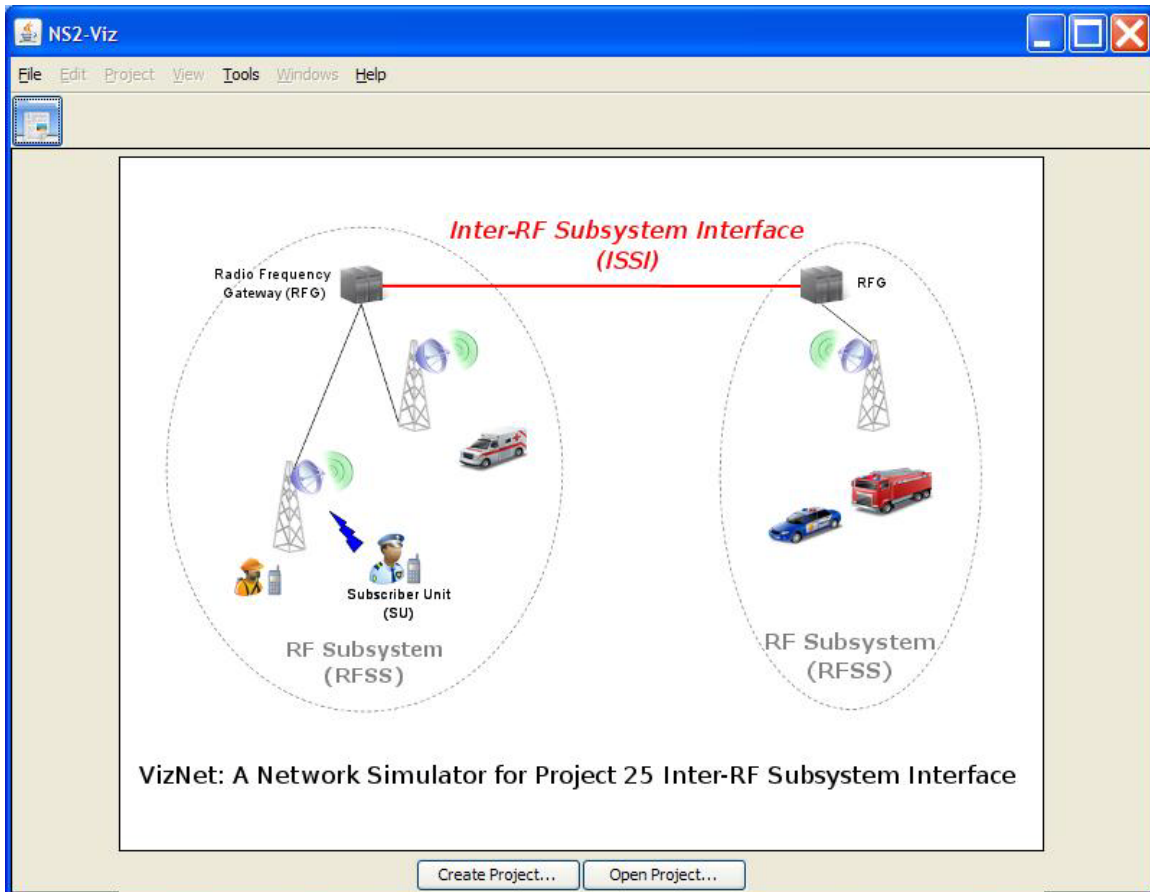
NS2-Viz

File Edit Project View Tools Windows Help

Inter-RF Subsystem Interface (ISSI)

Radio Frequency Gateway (RFG)

RFG

Subscriber Unit (SU)

RF Subsystem (RFSS)

RF Subsystem (RFSS)

VizNet: A Network Simulator for Project 25 Inter-RF Subsystem Interface

Create Project... Open Project...